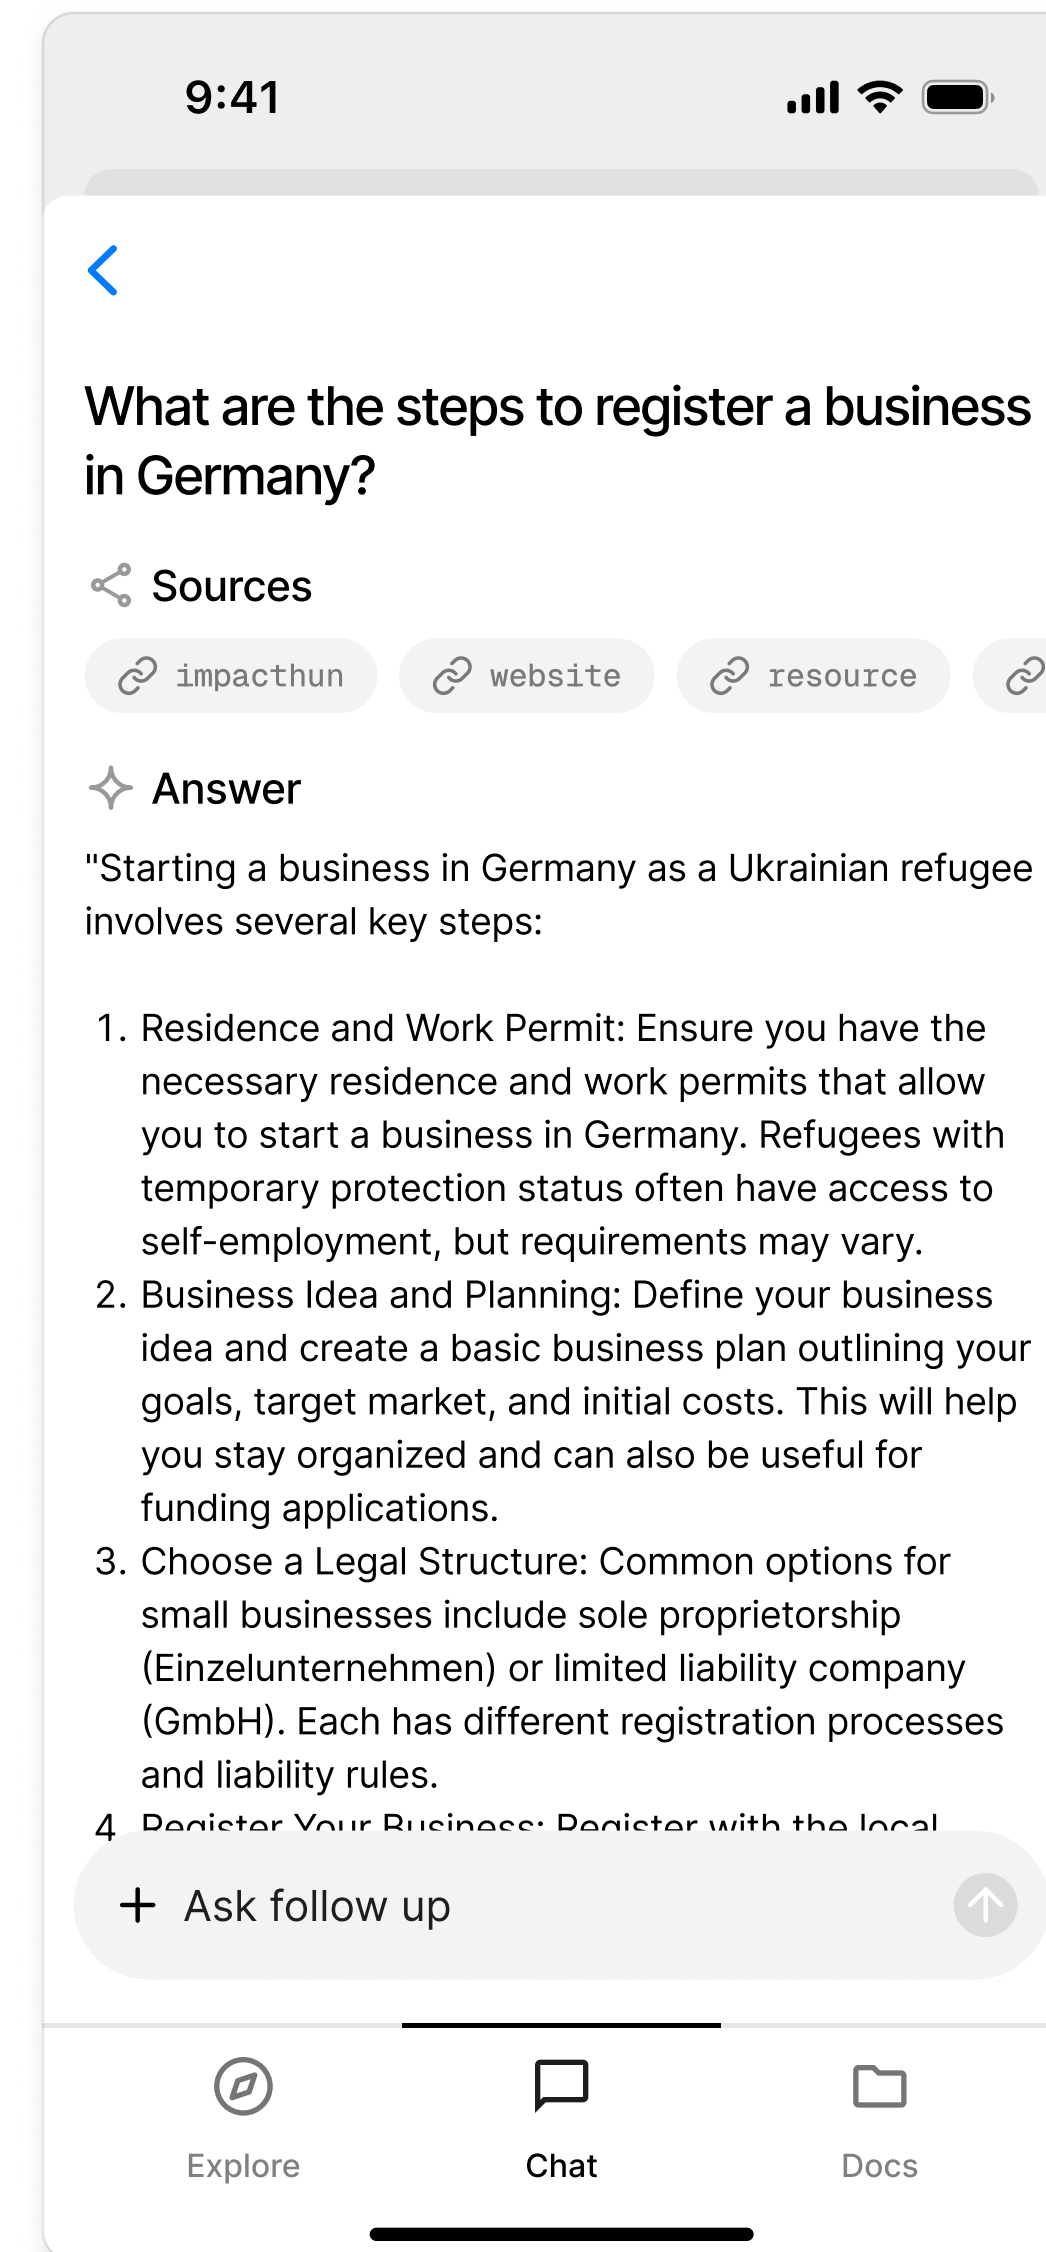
9:41

What are the steps to register a business in Germany?

Sources

impacthun website resource

Answer

"Starting a business in Germany as a Ukrainian refugee involves several key steps:

1. Residence and Work Permit: Ensure you have the necessary residence and work permits that allow you to start a business in Germany. Refugees with temporary protection status often have access to self-employment, but requirements may vary.
2. Business Idea and Planning: Define your business idea and create a basic business plan outlining your goals, target market, and initial costs. This will help you stay organized and can also be useful for funding applications.
3. Choose a Legal Structure: Common options for small businesses include sole proprietorship (Einzelunternehmen) or limited liability company (GmbH). Each has different registration processes and liability rules.
4. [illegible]

+ Ask follow up

Explore Chat Docs